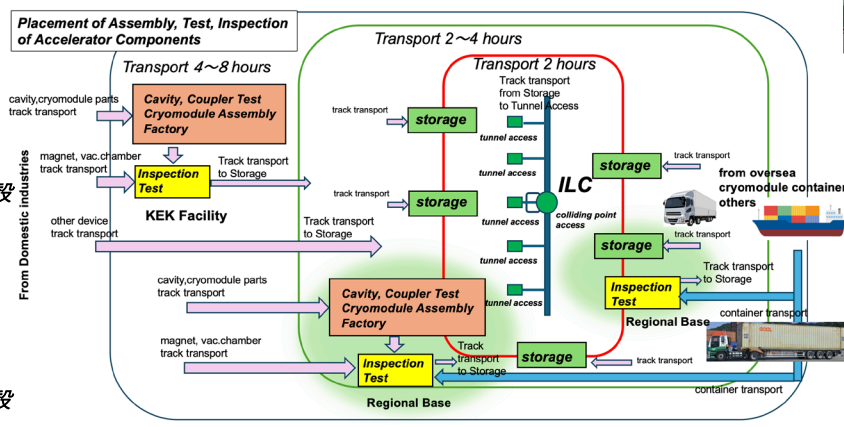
Placement of Assembly, Test, Inspection of Accelerator Components

Transport 2〜4 hours

Transport 4〜8 hours

Transport 2 hours

cavity,cryomodule parts track transport

Cavity, Coupler Test Cryomodule Assembly Factory

magnet, vac.chamber track transport

Inspection Test

Track transport to Storage

KEK Facility

other device track transport

Track transport to Storage

From Domestic industries

track transport

storage

track transport

storage

Track transport from Storage to Tunnel Access

tunnel access

tunnel access

tunnel access

tunnel access

tunnel access

ILC

colliding point access

storage

track transport

from oversea cryomodule container others

storage

track transport

Track transport to Storage

Inspection Test

Regional Base

container transport

cavity,cryomodule parts track transport

Cavity, Coupler Test Cryomodule Assembly Factory

magnet, vac.chamber track transport

Inspection Test

Track transport to Storage

storage

track transport

container transport

Regional Base

設

設